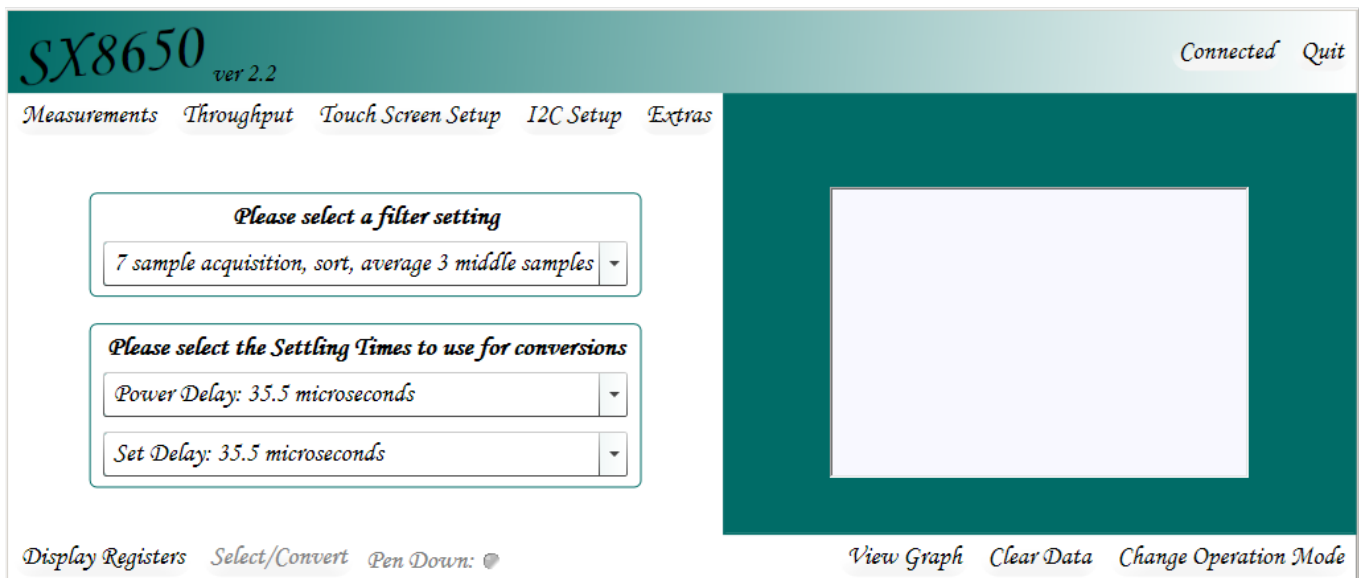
SX8650 ver 2.2

Connected Quit

Measurements Throughput Touch Screen Setup I2C Setup Extras

Please select a filter setting

7 sample acquisition, sort, average 3 middle samples

Please select the Settling Times to use for conversions

Power Delay: 35.5 microseconds

Set Delay: 35.5 microseconds

Display Registers Select/Convert Pen Down:

View Graph Clear Data Change Operation Mode